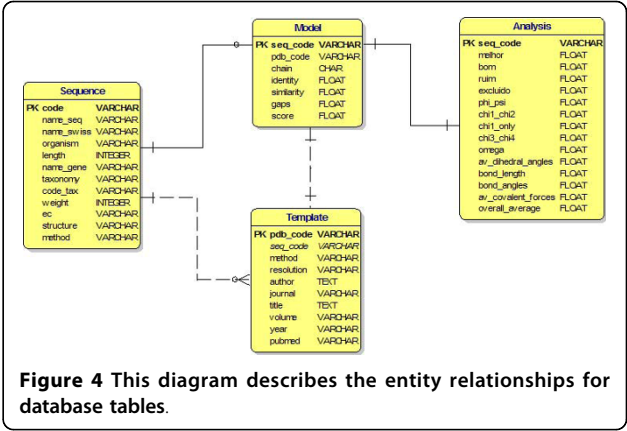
Model

| PK | seq_code | VARCHAR |
|---|---|---|
| | pdb_code | VARCHAR |
| | chain | CHAR |
| | identity | FLOAT |
| | similarity | FLOAT |
| | gaps | FLOAT |
| | score | FLOAT |

Analysis

| PK | seq_code | VARCHAR |
|---|---|---|
| | melhor | FLOAT |
| | bom | FLOAT |
| | ruim | FLOAT |
| | excluido | FLOAT |
| | phi_psi | FLOAT |
| | chi1_chi2 | FLOAT |
| | chi1_only | FLOAT |
| | chi3_chi4 | FLOAT |
| | omega | FLOAT |
| | av_dihedral_angles | FLOAT |
| | bond_length | FLOAT |
| | bond_angles | FLOAT |
| | av_covalent_forces | FLOAT |
| | overall_average | FLOAT |

Sequence

| PK | code | VARCHAR |
|---|---|---|
| | name_seq | VARCHAR |
| | name_swiss | VARCHAR |
| | organism | VARCHAR |
| | length | INTEGER |
| | name_gene | VARCHAR |
| | taxonomy | VARCHAR |
| | code_tax | VARCHAR |
| | weight | INTEGER |
| | ec | VARCHAR |
| | structure | VARCHAR |
| | method | VARCHAR |

Template

| PK | pdb_code | VARCHAR |
|---|---|---|
| | seq_code | VARCHAR |
| | method | VARCHAR |
| | resolution | VARCHAR |
| | author | TEXT |
| | journal | VARCHAR |
| | title | TEXT |
| | volume | VARCHAR |
| | year | VARCHAR |
| | pubmed | VARCHAR |

**Figure 4** This diagram describes the entity relationships for database tables.